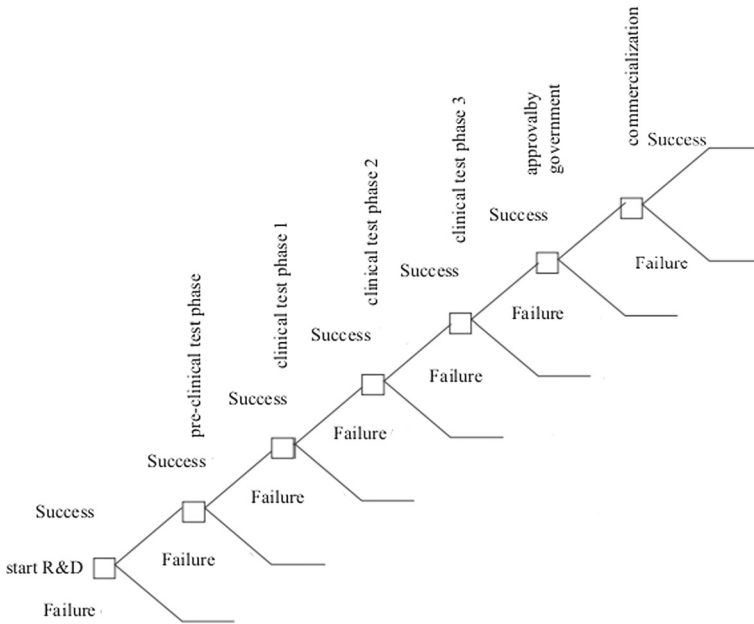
commercialization

approvalby government

clinical test phase 3

clinical test phase 2

clinical test phase 1

pre-clinical test phase

Success

Failure

Success

Failure

Success

Failure

Success

Failure

Success

Failure

Success

Failure

Success

start R&D

Failure